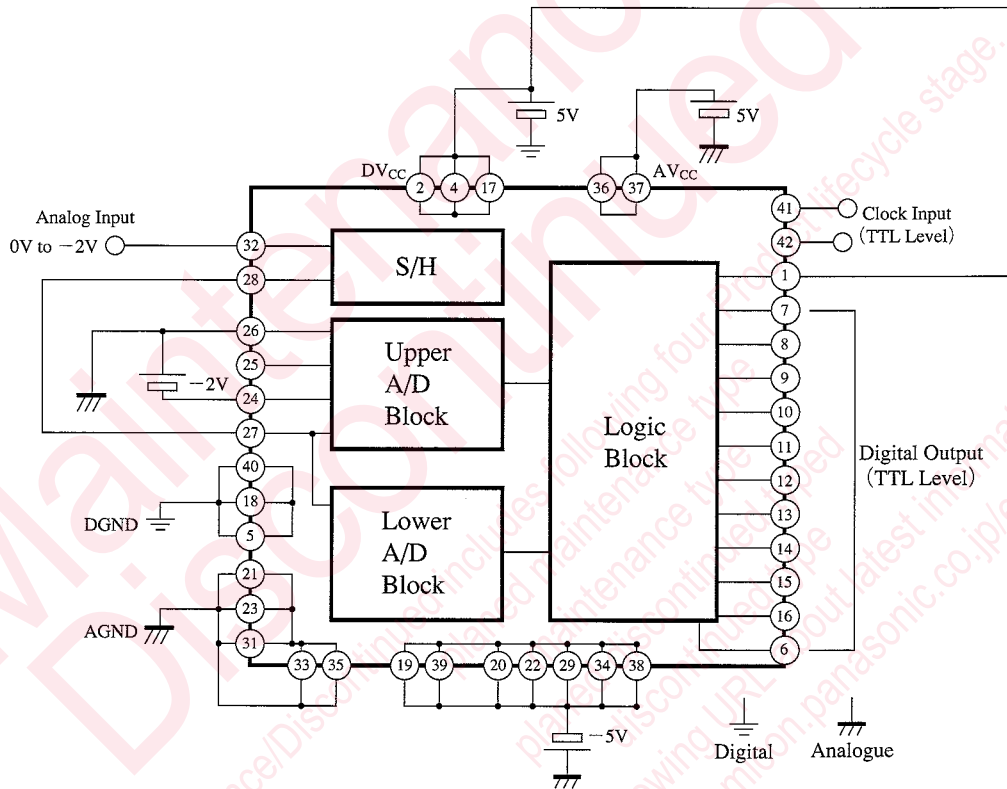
Maintenance/Discontinued
Maintenance/Discontinued includes following four Product lifecycle stage.
planed maintenance type
maintenance type
planed discontinued typed
discontinued type
Please visit following URL about latest information.
http://www.semicon.panasonic.co.jp/en/

5V
5V
$DV_{CC}$
2
4
17
36
37
$AV_{CC}$
41
Clock Input
42
(TTL Level)
Analog Input
0V to −2V
32
28
S/H
1
7
26
25
24
27
Upper A/D Block
−2V
8
9
10
Logic Block
11
12
13
14
15
16
6
40
18
5
DGND
21
23
31
AGND
Lower A/D Block
Digital Output (TTL Level)
33
35
19
39
20
22
29
34
38
−5V
Digital
Analogue